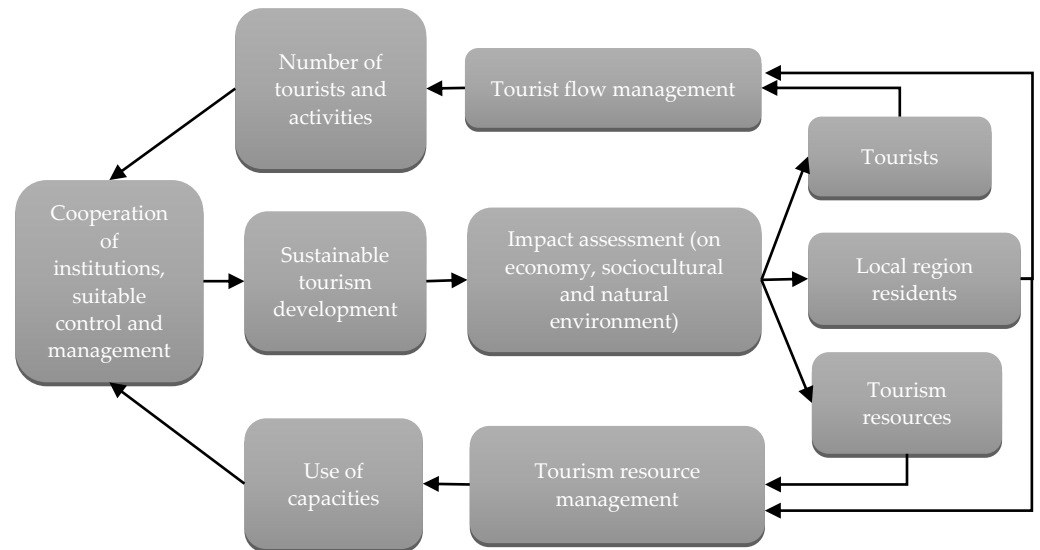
Number of tourists and activities

Tourist flow management

Tourists

Cooperation of institutions, suitable control and management

Sustainable tourism development

Impact assessment (on economy, sociocultural and natural environment)

Local region residents

Tourism resources

Use of capacities

Tourism resource management